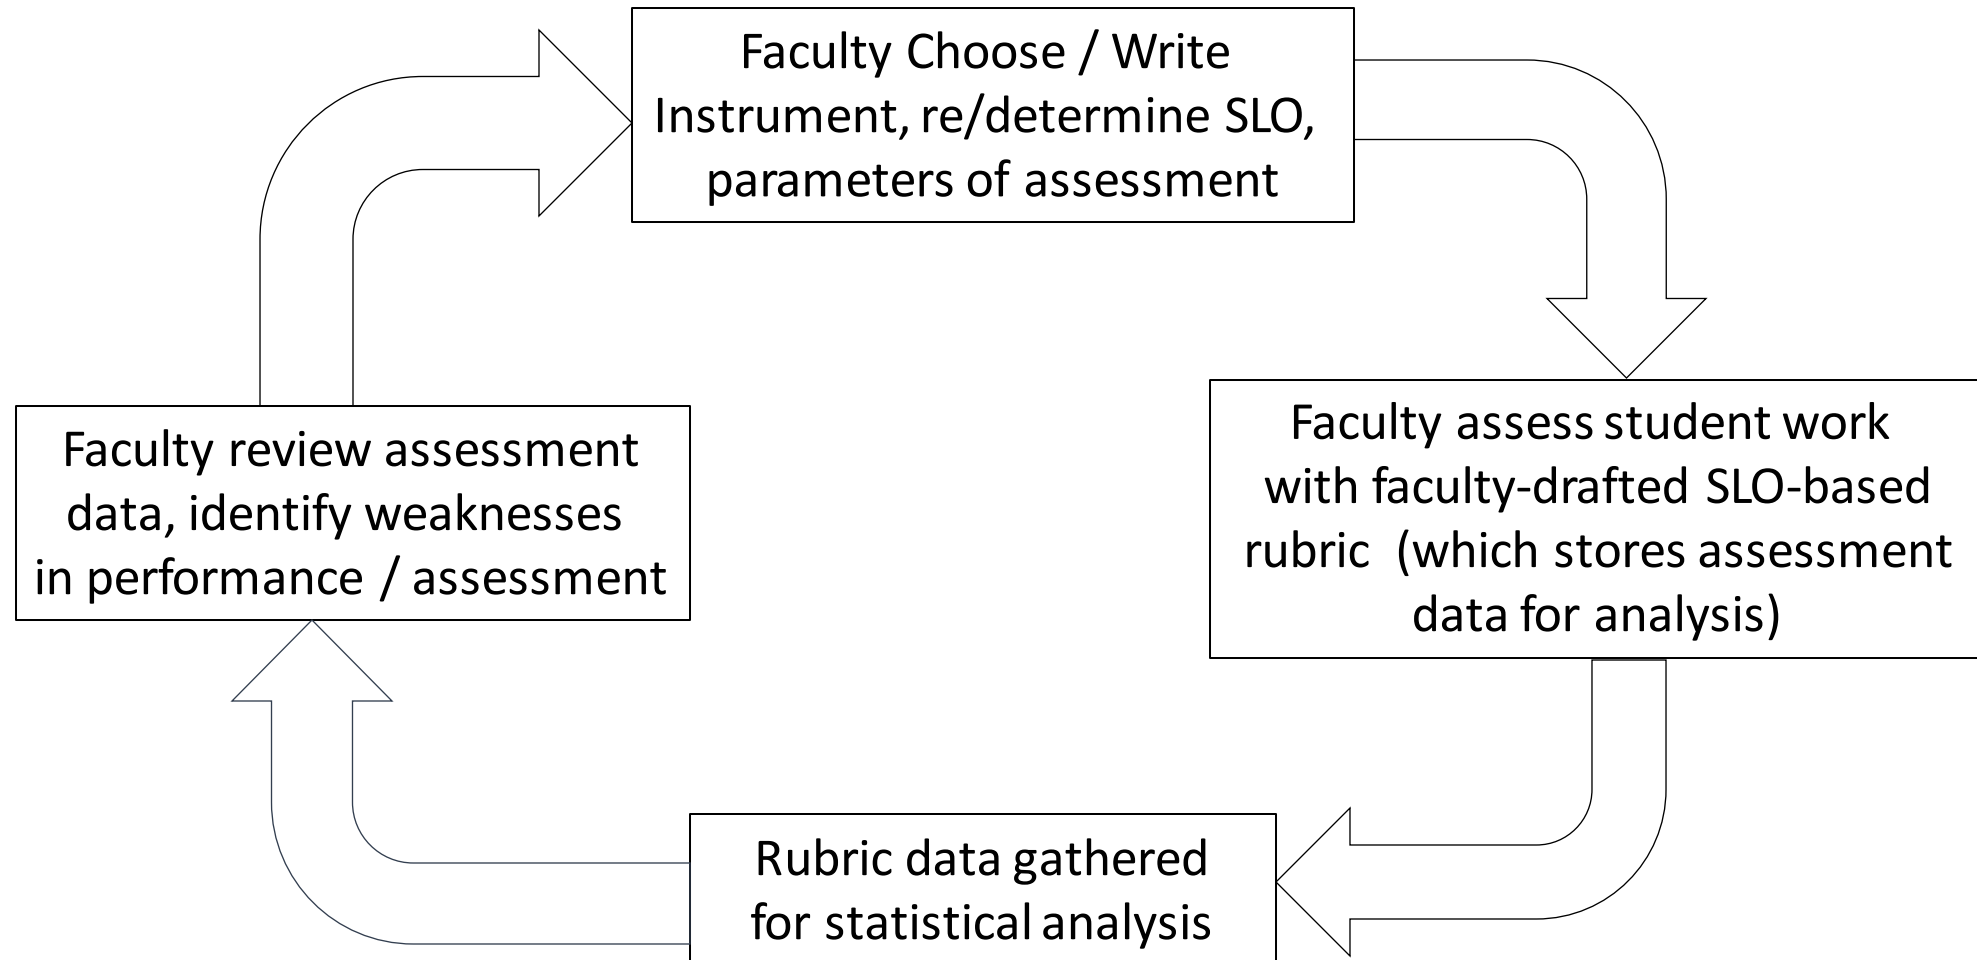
Faculty Choose / Write Instrument, re/determine SLO, parameters of assessment

Faculty assess student work with faculty-drafted SLO-based rubric (which stores assessment data for analysis)

Rubric data gathered for statistical analysis

Faculty review assessment data, identify weaknesses in performance / assessment